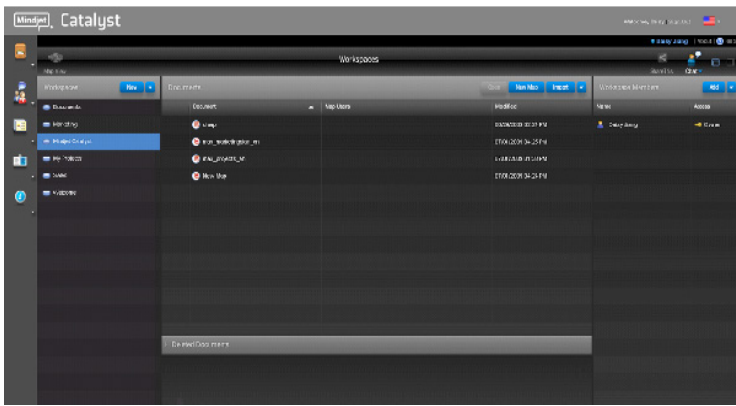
Mindjet Catalyst

Workspaces

Workspaces New

Documents
Marketing
Mindjet Catalyst
My Videos
Sales
Webpages

Documents Open New Map Import

| Document | Map Users | Modified |
|---|---|---|
| Map | | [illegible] |
| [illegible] | | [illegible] |
| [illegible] | | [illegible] |
| New Map | | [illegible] |

Deleted Documents

Workspace Members Add

| Name | Access |
|---|---|
| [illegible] | Owner |